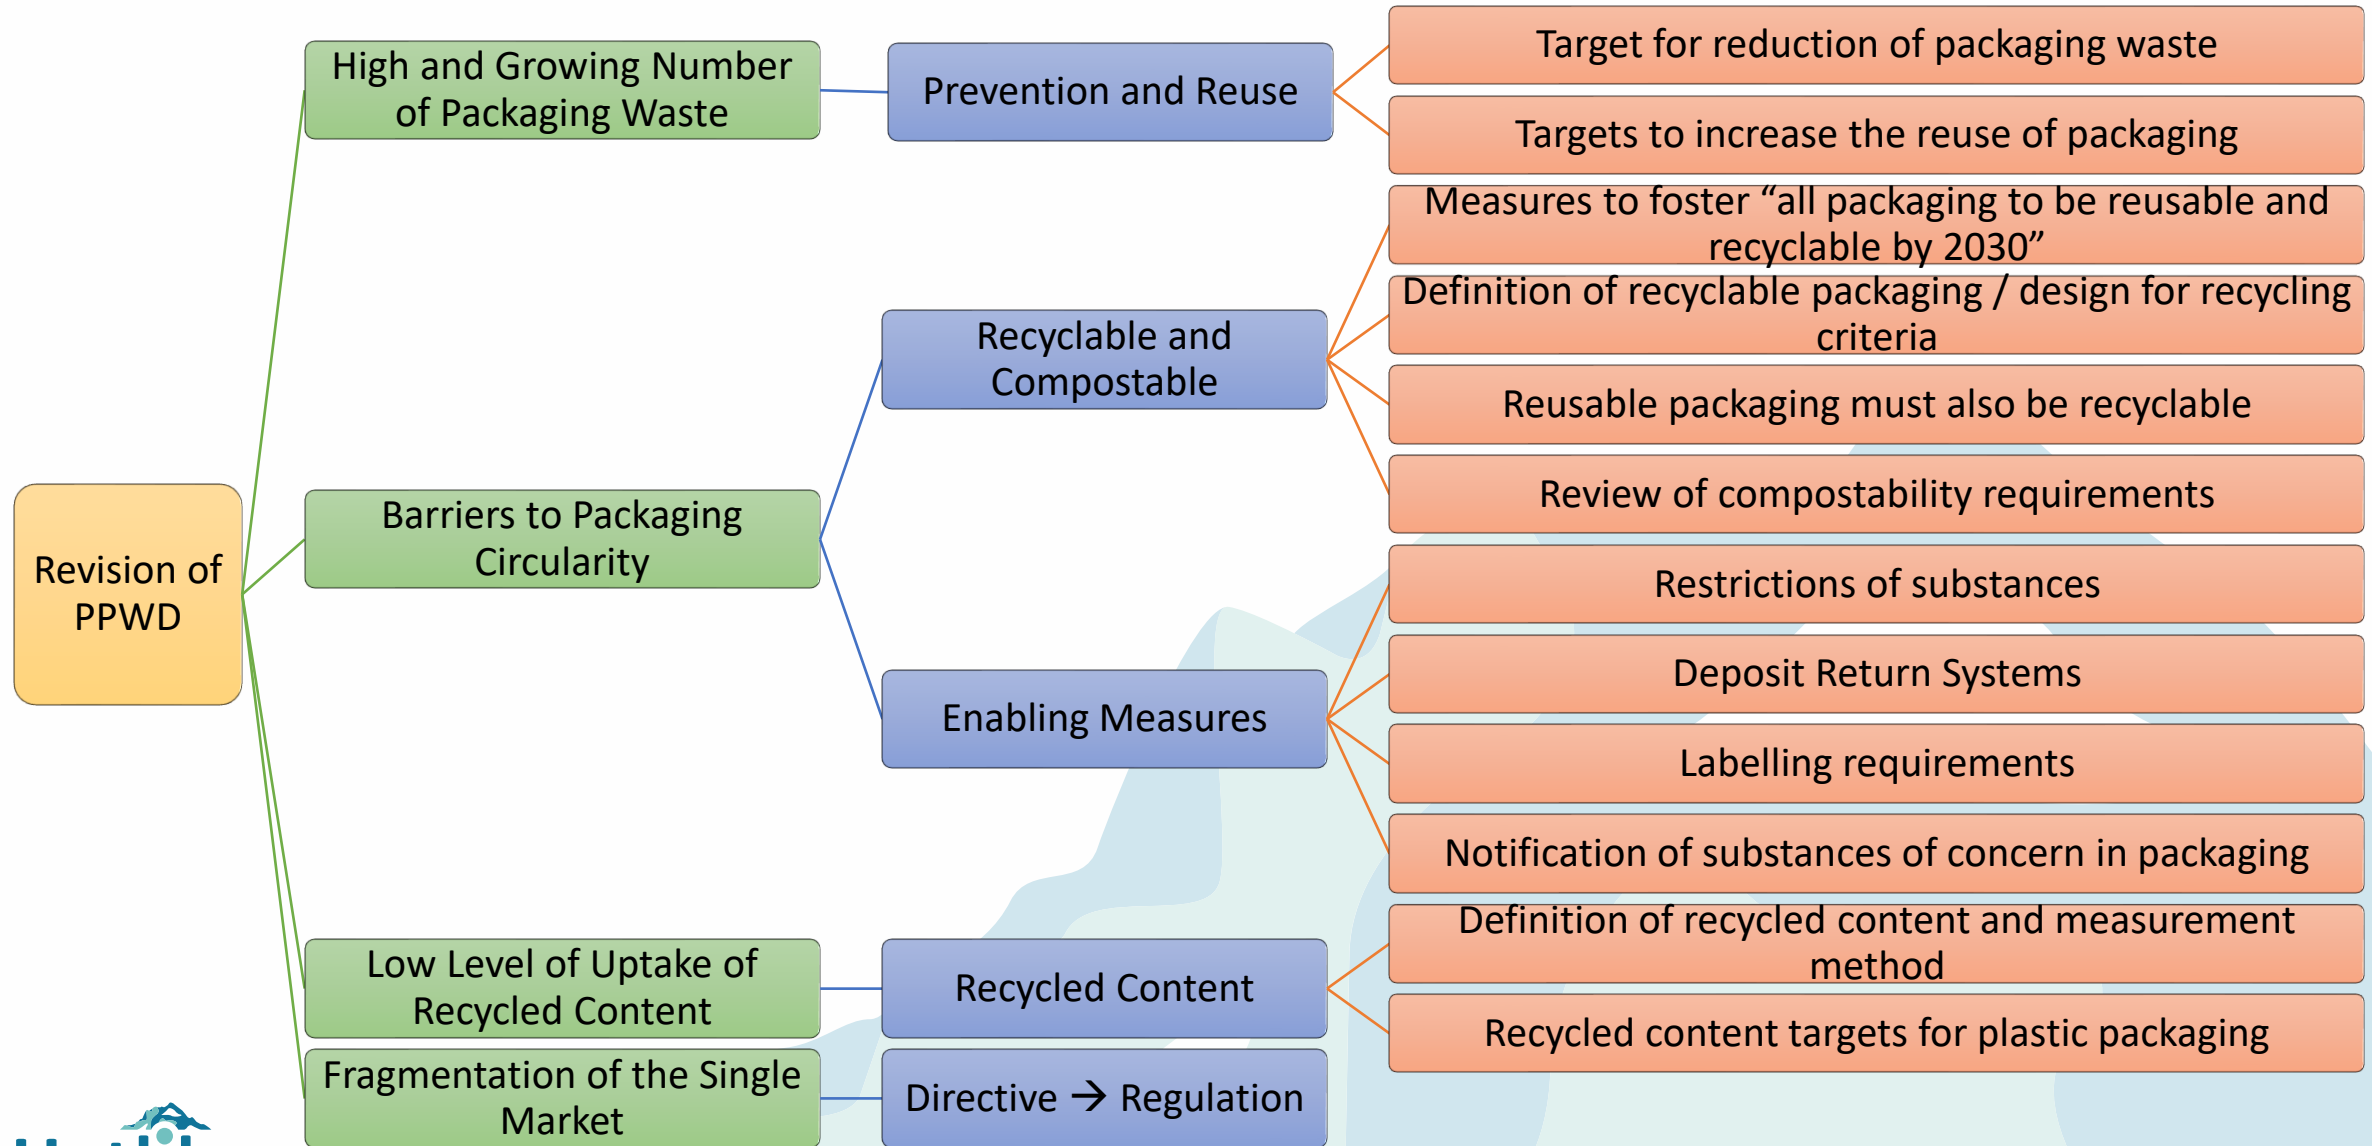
Revision of PPWD

High and Growing Number of Packaging Waste

Prevention and Reuse

Target for reduction of packaging waste

Targets to increase the reuse of packaging

Barriers to Packaging Circularity

Recyclable and Compostable

Measures to foster “all packaging to be reusable and recyclable by 2030”

Definition of recyclable packaging / design for recycling criteria

Reusable packaging must also be recyclable

Review of compostability requirements

Enabling Measures

Restrictions of substances

Deposit Return Systems

Labelling requirements

Notification of substances of concern in packaging

Low Level of Uptake of Recycled Content

Recycled Content

Definition of recycled content and measurement method

Recycled content targets for plastic packaging

Fragmentation of the Single Market

Directive → Regulation